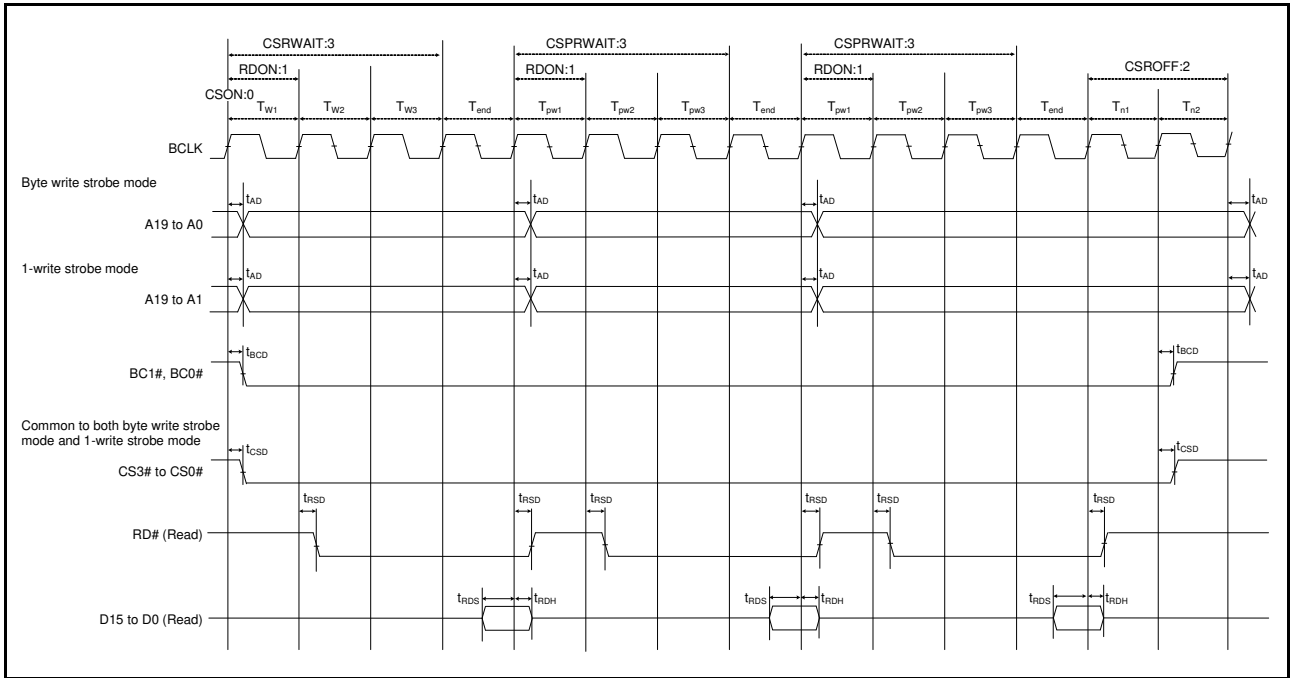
CSRWAIT:3
CSPRWAIT:3
CSPRWAIT:3
RDON:1
RDON:1
RDON:1
CSOFF:2
CSON:0
$T_{W1}$ $T_{W2}$ $T_{W3}$ $T_{end}$ $T_{pw1}$ $T_{pw2}$ $T_{pw3}$ $T_{end}$ $T_{pw1}$ $T_{pw2}$ $T_{pw3}$ $T_{end}$ $T_{n1}$ $T_{n2}$

BCLK

Byte write strobe mode
$t_{AD}$ $t_{AD}$ $t_{AD}$ $t_{AD}$
A19 to A0

1-write strobe mode
$t_{AD}$ $t_{AD}$ $t_{AD}$ $t_{AD}$
A19 to A1

$t_{BCD}$ $t_{BCD}$
BC1#, BC0#

Common to both byte write strobe mode and 1-write strobe mode
$t_{CSD}$ $t_{CSD}$
CS3# to CS0#

$t_{RSD}$ $t_{RSD}$ $t_{RSD}$ $t_{RSD}$ $t_{RSD}$ $t_{RSD}$
RD# (Read)

$t_{RDS}$ $t_{RDH}$ $t_{RDS}$ $t_{RDH}$ $t_{RDS}$ $t_{RDH}$
D15 to D0 (Read)